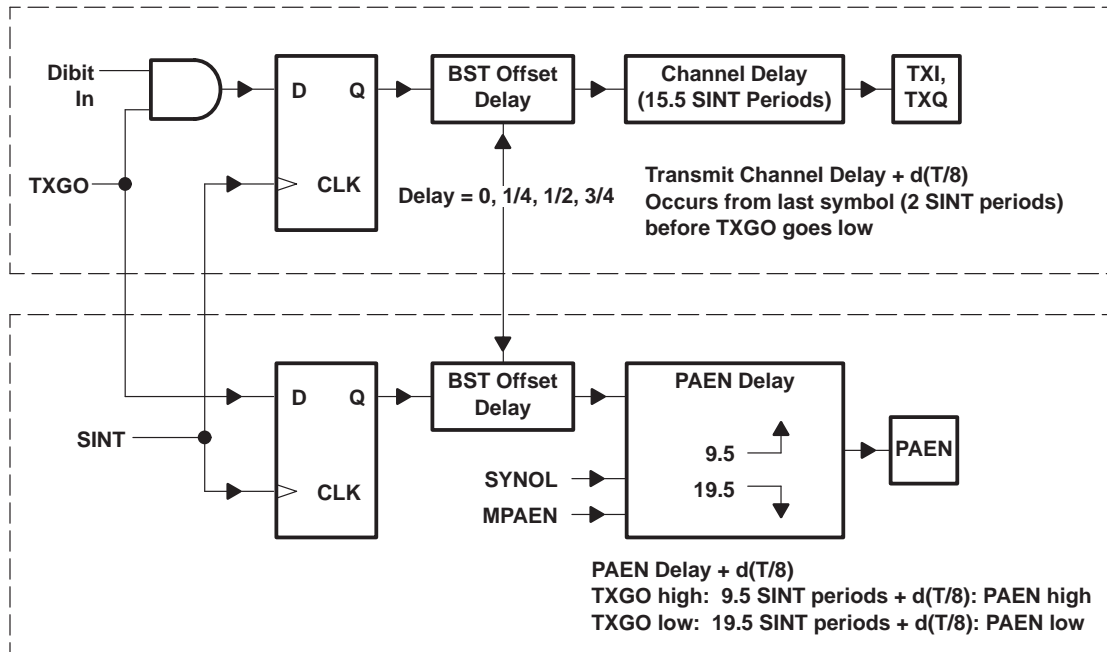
Dibit In

D Q

CLK

BST Offset Delay

Channel Delay (15.5 SINT Periods)

TXI, TXQ

TXGO

Delay = 0, 1/4, 1/2, 3/4

Transmit Channel Delay + d(T/8)
Occurs from last symbol (2 SINT periods) before TXGO goes low

D Q

CLK

BST Offset Delay

PAEN Delay

9.5

19.5

PAEN

SINT

SYNOL

MPAEN

PAEN Delay + d(T/8)
TXGO high: 9.5 SINT periods + d(T/8): PAEN high
TXGO low: 19.5 SINT periods + d(T/8): PAEN low